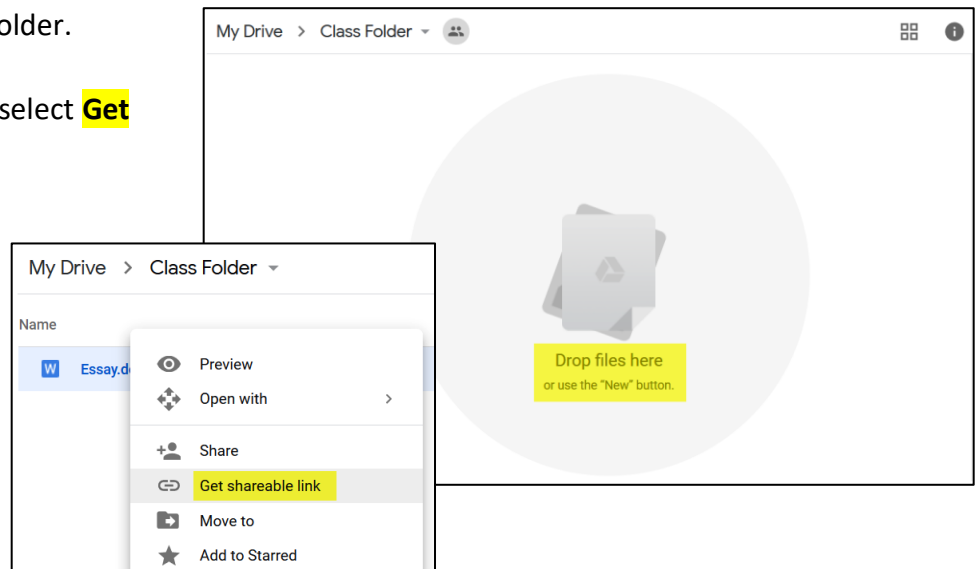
older.

select **Get**

My Drive > Class Folder

Drop files here
or use the "New" button.

My Drive > Class Folder

Name

W Essay.d

Preview

Open with

Share

Get shareable link

Move to

Add to Starred